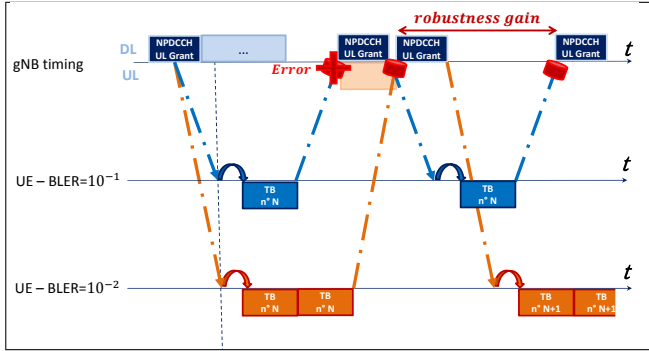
robustness gain

DL
gNB timing
UL

NPDCCH UL Grant
...
NPDCCH UL Grant
NPDCCH UL Grant
NPDCCH UL Grant
Error
$t$

UE – BLER=$10^{-1}$
TB n° N
TB n° N
$t$

UE – BLER=$10^{-2}$
TB n° N
TB n° N
TB n° N+1
TB n° N+1
$t$